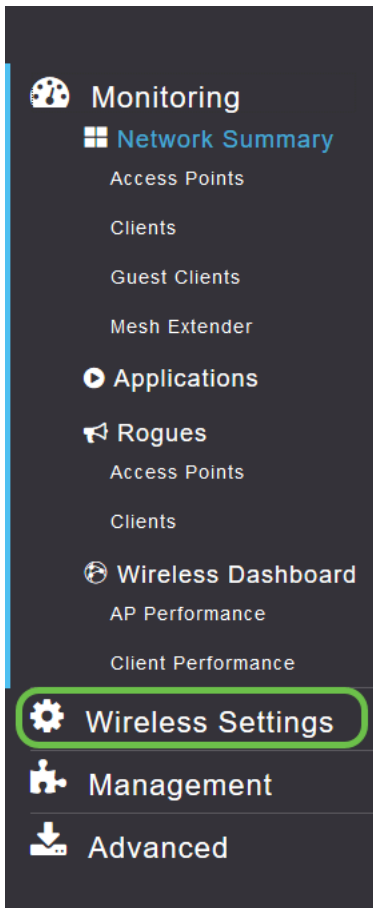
Monitoring
Network Summary
Access Points
Clients
Guest Clients
Mesh Extender
Applications
Rogues
Access Points
Clients
Wireless Dashboard
AP Performance
Client Performance
Wireless Settings
Management
Advanced